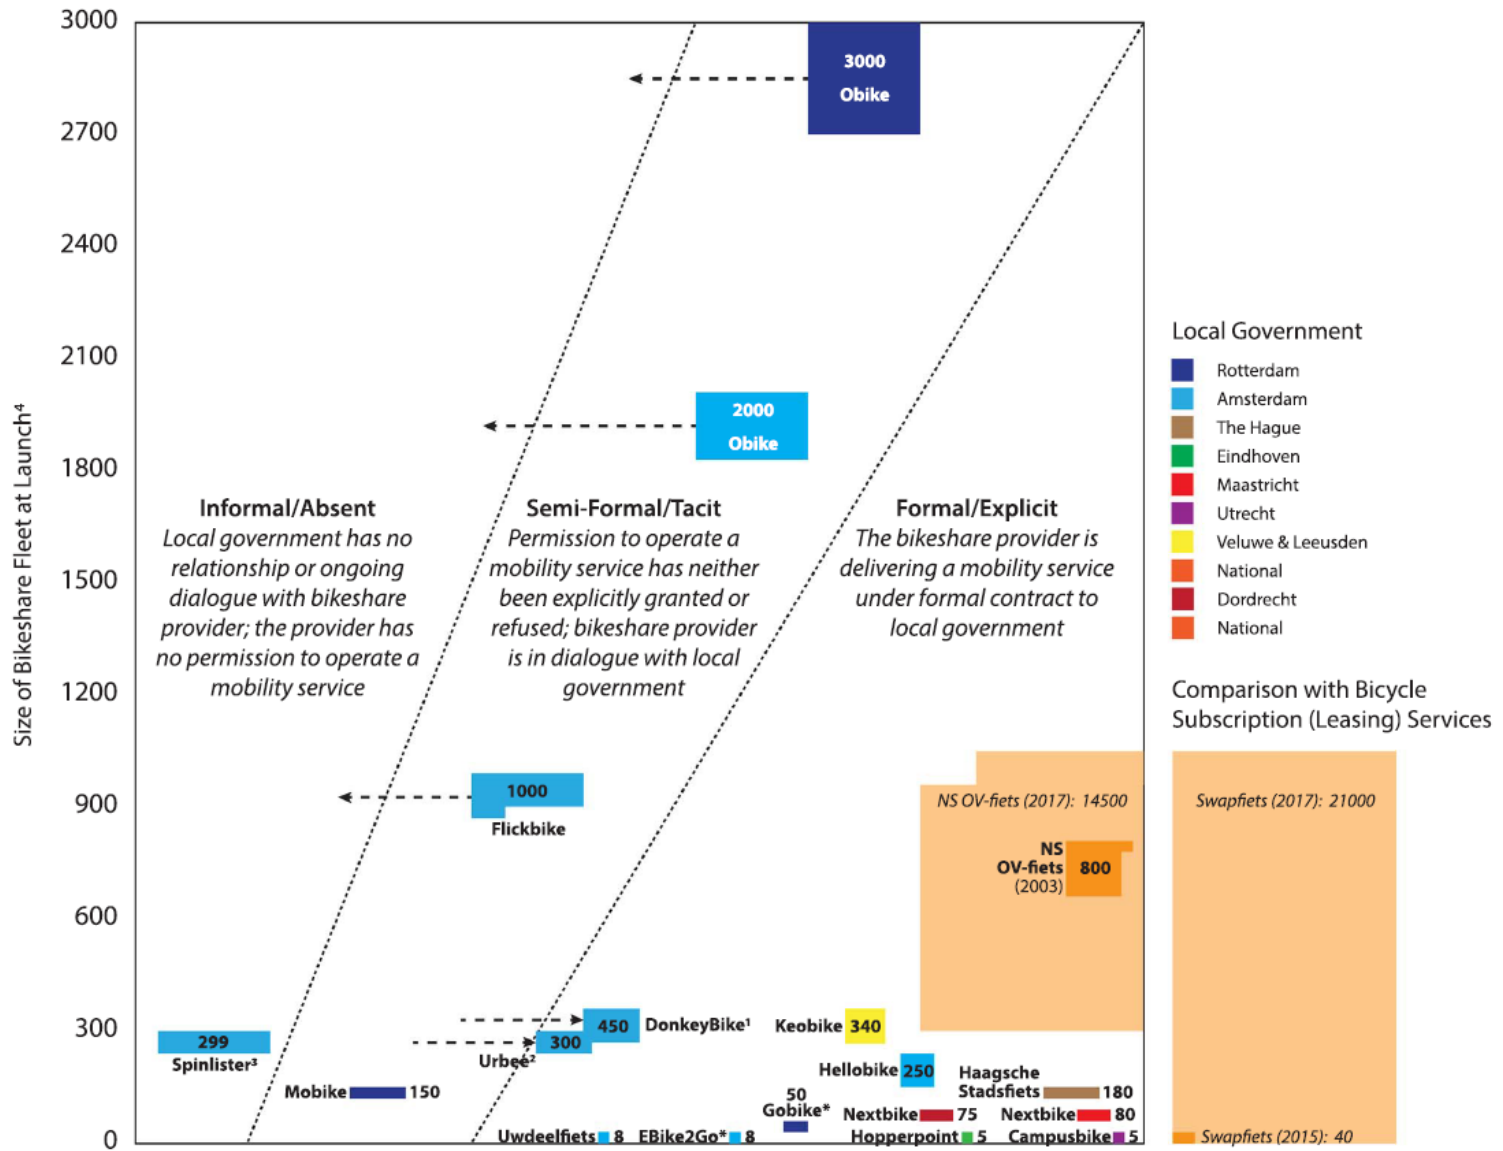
Size of Bikeshare Fleet at Launch$^4$

3000
2700
2400
2100
1800
1500
1200
900
600
300
0

3000 Obike

2000 Obike

Informal/Absent
Local government has no relationship or ongoing dialogue with bikeshare provider; the provider has no permission to operate a mobility service

Semi-Formal/Tacit
Permission to operate a mobility service has neither been explicitly granted or refused; bikeshare provider is in dialogue with local government

Formal/Explicit
The bikeshare provider is delivering a mobility service under formal contract to local government

1000
Flickbike

NS OV-fiets (2017): 14500

NS OV-fiets (2003) 800

299
Spinlister$^3$

450 DonkeyBike$^1$

Keobike 340

300
Urbee$^2$

Mobike 150

Hellobike 250

Haagsche Stadsfiets 180

50
Gobike*

Nextbike 75

Nextbike 80

Uwdeelfiets 8

EBike2Go* 8

Hopperpoint 5

Campusbike 5

Local Government
Rotterdam
Amsterdam
The Hague
Eindhoven
Maastricht
Utrecht
Veluwe & Leeusden
National
Dordrecht
National

Comparison with Bicycle Subscription (Leasing) Services

Swapfiets (2017): 21000

Swapfiets (2015): 40